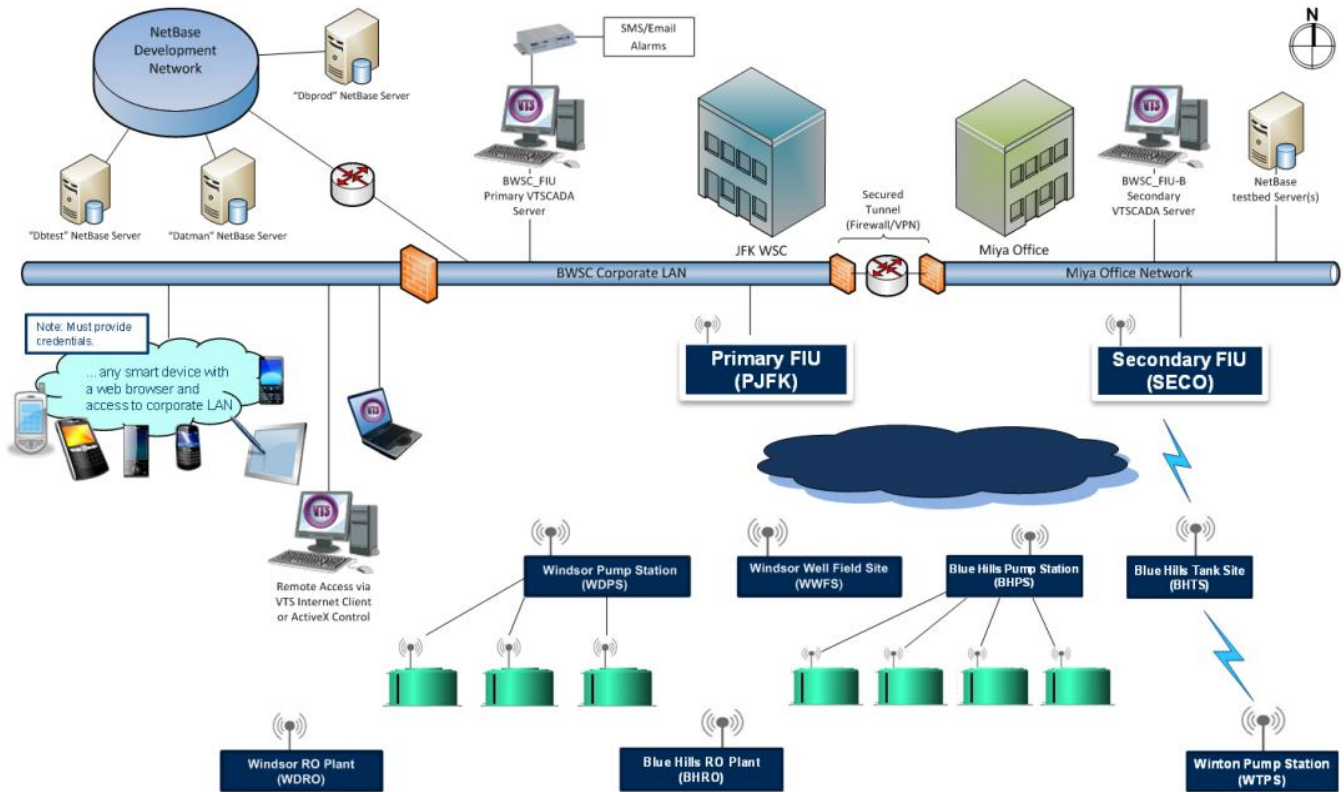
NetBase Development Network

"Dbprod" NetBase Server

"Dbtest" NetBase Server

"Datman" NetBase Server

SMS/Email Alarms

BWSC_FIU Primary VTSCADA Server

JFK WSC

Secured Tunnel (Firewall/VPN)

Miya Office

BWSC_FIU-B Secondary VTSCADA Server

NetBase testbed Server(s)

N

BWSC Corporate LAN

Miya Office Network

Note: Must provide credentials.

... any smart device with a web browser and access to corporate LAN

Primary FIU (PJFK)

Secondary FIU (SECO)

Remote Access via VTS Internet Client or ActiveX Control

Windsor Pump Station (WDPS)

Windsor Well Field Site (WWFS)

Blue Hills Pump Station (BHPS)

Blue Hills Tank Site (BHTS)

Windsor RO Plant (WDRO)

Blue Hills RO Plant (BHRO)

Winton Pump Station (WTPS)